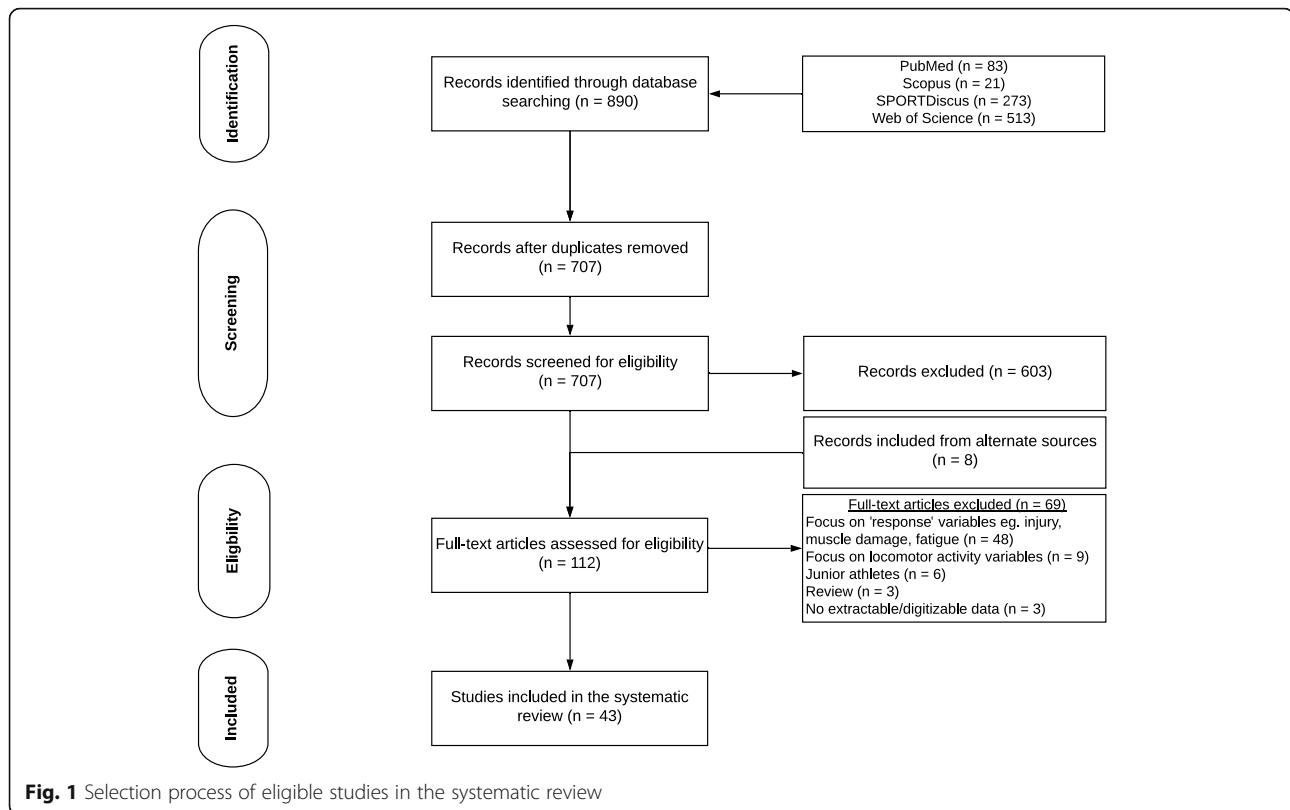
Identification

Records identified through database searching (n = 890)

PubMed (n = 83)
Scopus (n = 21)
SPORTDiscus (n = 273)
Web of Science (n = 513)

Screening

Records after duplicates removed (n = 707)

Records screened for eligibility (n = 707)

Records excluded (n = 603)

Records included from alternate sources (n = 8)

Eligibility

Full-text articles assessed for eligibility (n = 112)

Full-text articles excluded (n = 69)
Focus on 'response' variables eg. injury, muscle damage, fatigue (n = 48)
Focus on locomotor activity variables (n = 9)
Junior athletes (n = 6)
Review (n = 3)
No extractable/digitizable data (n = 3)

Included

Studies included in the systematic review (n = 43)

Fig. 1 Selection process of eligible studies in the systematic review